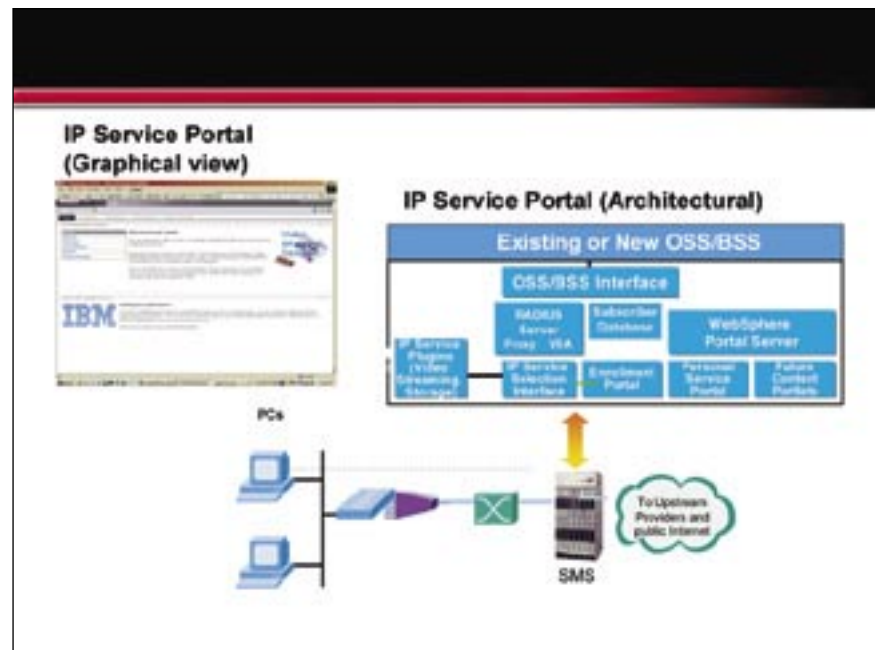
IP Service Portal (Graphical view)

IBM

IP Service Portal (Architectural)

Existing or New OSS/BSS

OSS/BSS Interface

RADIUS Server Proxy VSA

Subscriber Database

WebSphere Portal Server

IP Service Plugins (Video Streaming Storage)

IP Service Selection Interface

Enrollment Portal

Personal Service Portal

Future Content Portlets

PCs

SMS

To Upstream Providers and public Internet